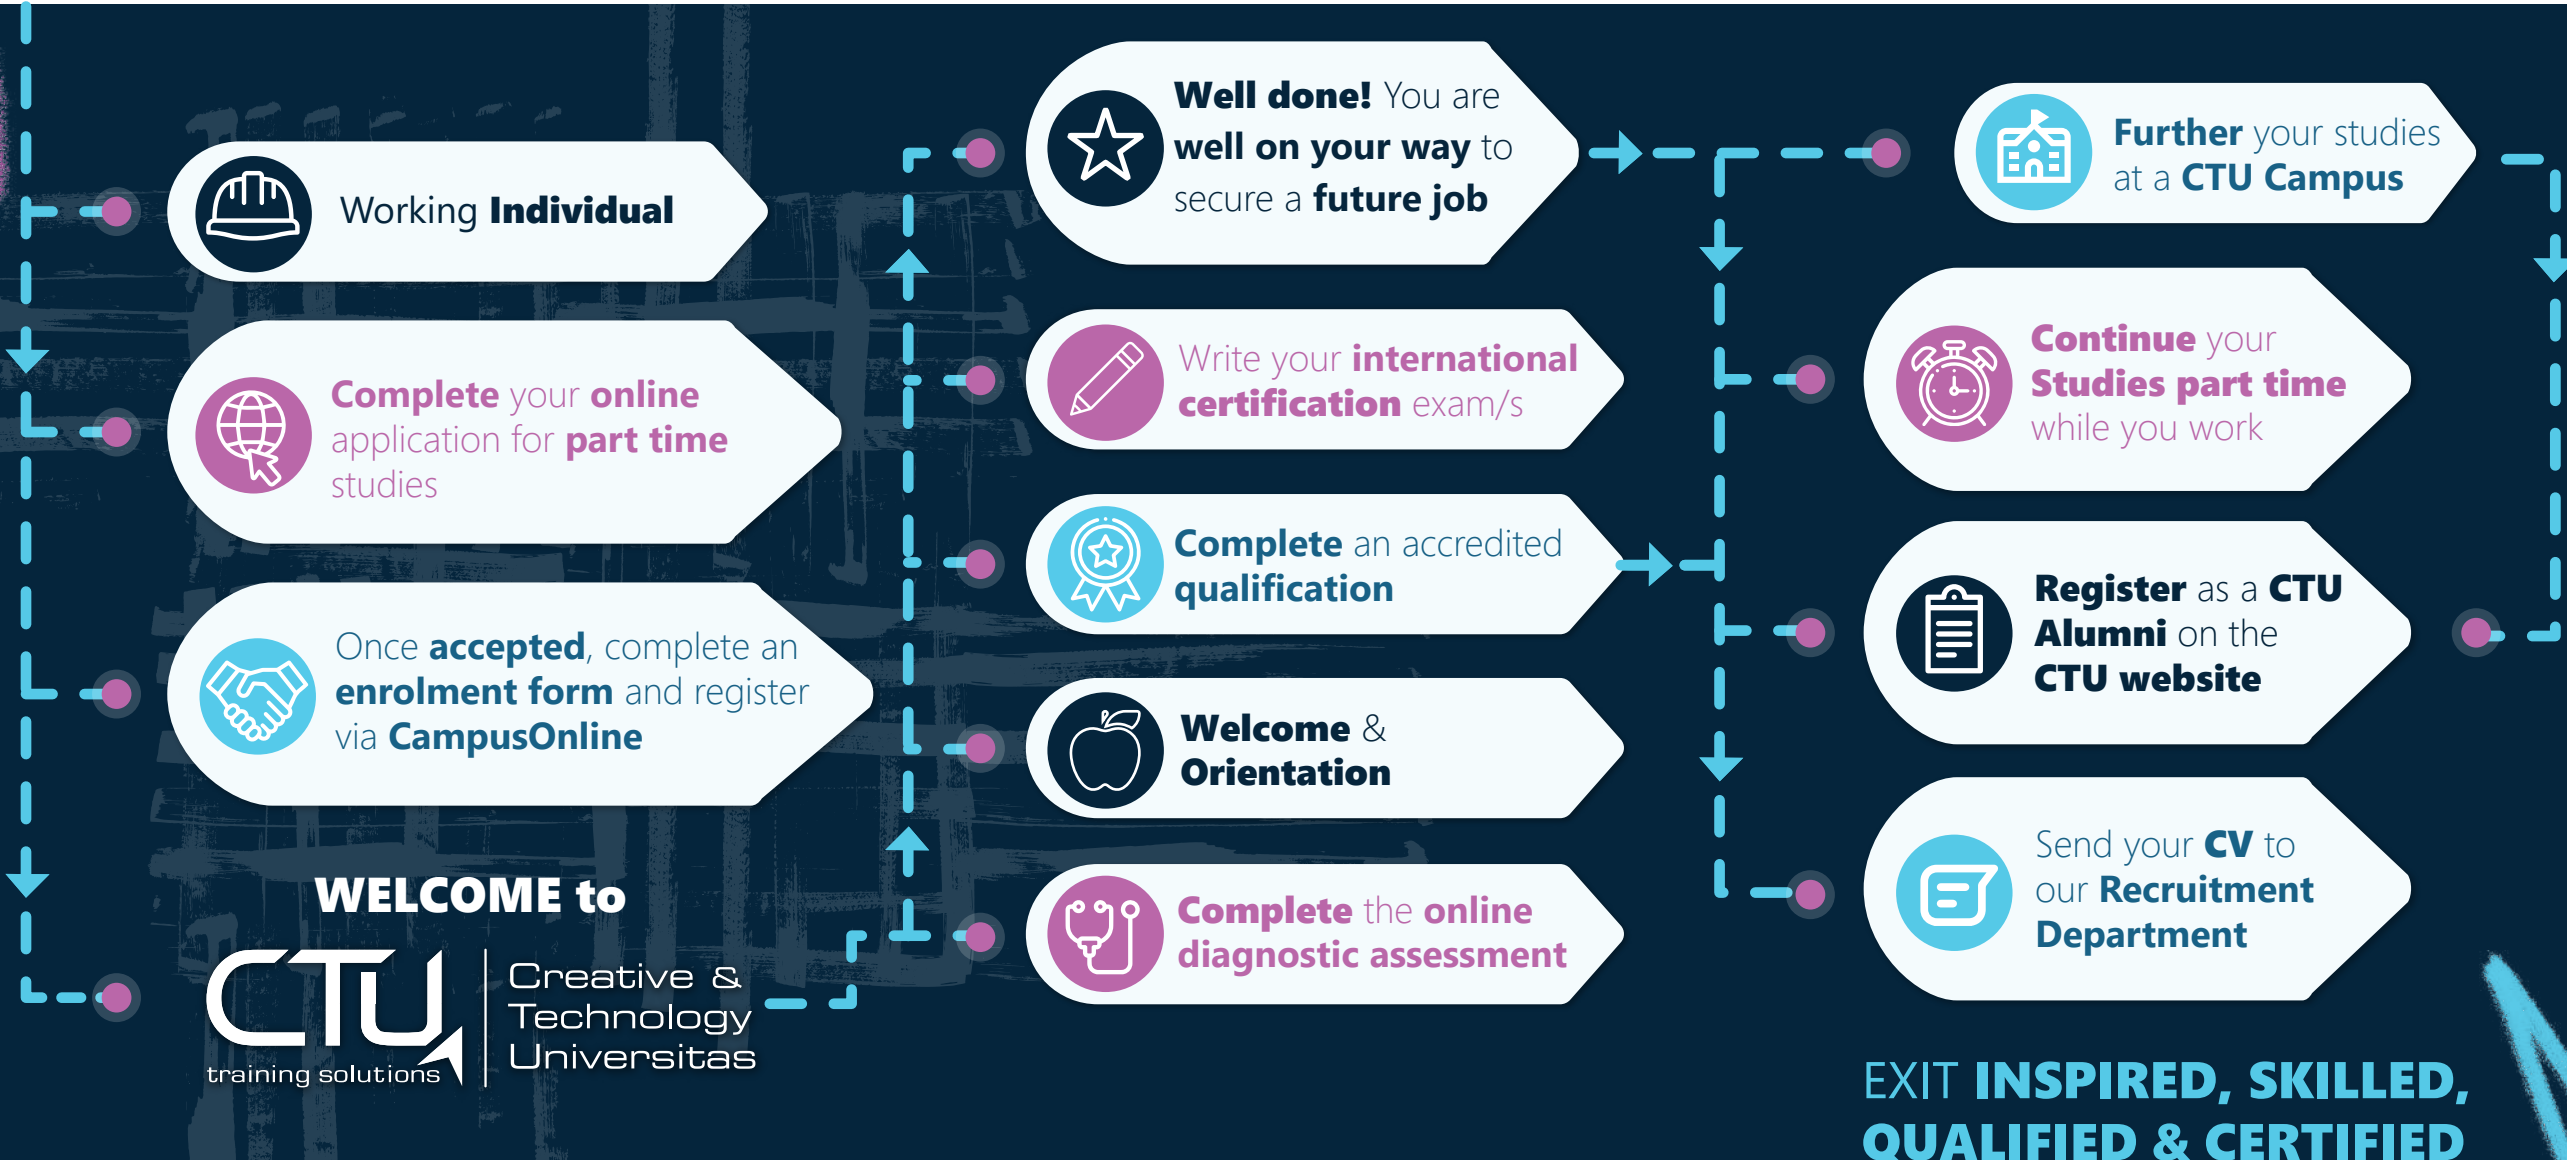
Working Individual

Complete your online application for part time studies

Once accepted, complete an enrolment form and register via CampusOnline

WELCOME to

CTU training solutions

Creative & Technology Universitas

Well done! You are well on your way to secure a future job

Write your international certification exam/s

Complete an accredited qualification

Welcome & Orientation

Complete the online diagnostic assessment

Further your studies at a CTU Campus

Continue your Studies part time while you work

Register as a CTU Alumni on the CTU website

Send your CV to our Recruitment Department

EXIT INSPIRED, SKILLED, QUALIFIED & CERTIFIED